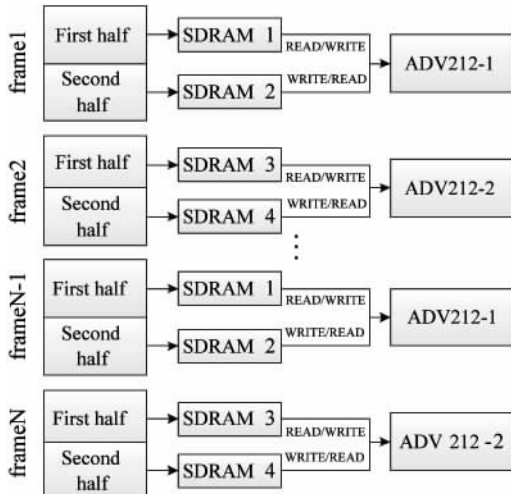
frame1
First half
Second half
SDRAM 1
SDRAM 2
READ/WRITE
WRITE/READ
ADV212-1

frame2
First half
Second half
SDRAM 3
SDRAM 4
READ/WRITE
WRITE/READ
ADV212-2

⋮

frameN-1
First half
Second half
SDRAM 1
SDRAM 2
READ/WRITE
WRITE/READ
ADV212-1

frameN
First half
Second half
SDRAM 3
SDRAM 4
READ/WRITE
WRITE/READ
ADV 212 -2